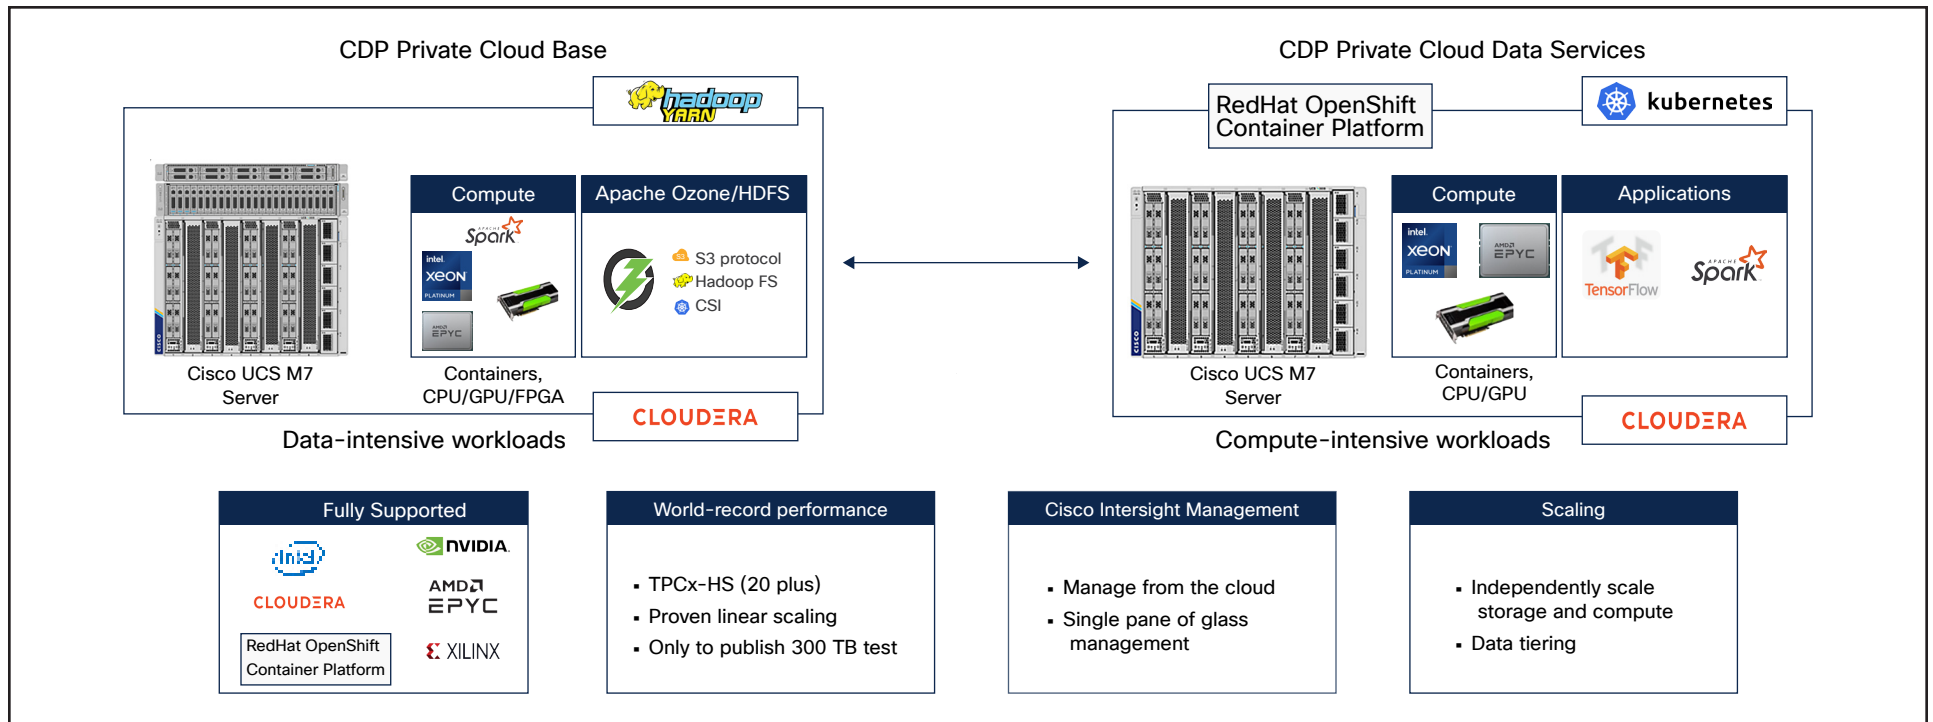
CDP Private Cloud Base

hadoop YARN

Cisco UCS M7 Server

Compute

APACHE Spark

intel XEON PLATINUM

AMD EPYC

Containers, CPU/GPU/FPGA

Apache Ozone/HDFS

S3 protocol

Hadoop FS

CSI

CLOUDERA

Data-intensive workloads

CDP Private Cloud Data Services

RedHat OpenShift Container Platform

kubernetes

Cisco UCS M7 Server

Compute

intel XEON PLATINUM

AMD EPYC

Containers, CPU/GPU

Applications

TensorFlow

APACHE Spark

CLOUDERA

Compute-intensive workloads

Fully Supported

intel

NVIDIA

CLOUDERA

AMD EPYC

RedHat OpenShift Container Platform

XILINX

World-record performance

- TPCx-HS (20 plus)
- Proven linear scaling
- Only to publish 300 TB test

Cisco Intersight Management

- Manage from the cloud
- Single pane of glass management

Scaling

- Independently scale storage and compute
- Data tiering